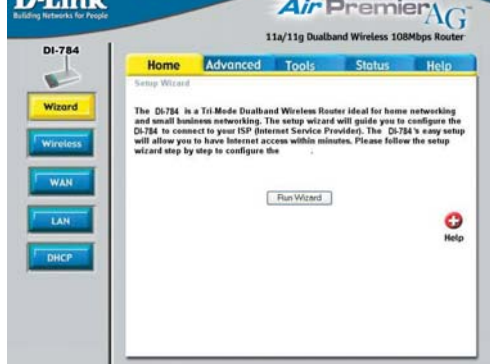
D-Link
Building Networks for People

Air Premier AG
11a/11g Dualband Wireless 108Mbps Router

DI-784

Wizard
Wireless
WAN
LAN
DHCP

Home | Advanced | Tools | Status | Help

Setup Wizard

The DI-784 is a Tri-Mode Dualband Wireless Router ideal for home networking and small business networking. The setup wizard will guide you to configure the DI-784 to connect to your ISP (Internet Service Provider). The DI-784's easy setup will allow you to have Internet access within minutes. Please follow the setup wizard step by step to configure the

Run Wizard

Help